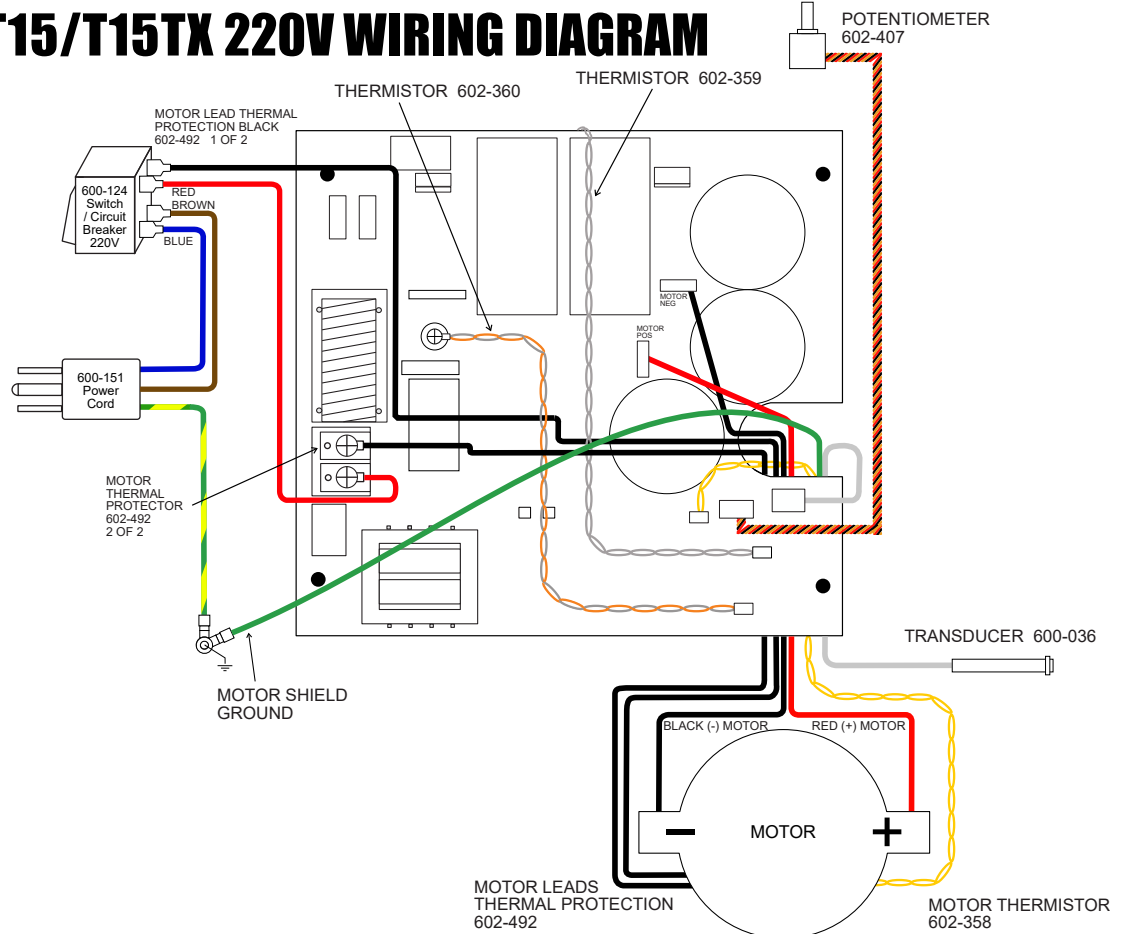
T15/T15TX 220V WIRING DIAGRAM

POTENTIOMETER
602-407

THERMISTOR 602-360

THERMISTOR 602-359

MOTOR LEAD THERMAL
PROTECTION BLACK
602-492 1 OF 2

600-124
Switch
/ Circuit
Breaker
220V

RED
BROWN
BLUE

MOTOR
NEG

MOTOR
POS

600-151
Power
Cord

MOTOR
THERMAL
PROTECTOR
602-492
2 OF 2

TRANSDUCER 600-036

MOTOR SHIELD
GROUND

BLACK (-) MOTOR

RED (+) MOTOR

−
MOTOR
+

MOTOR LEADS
THERMAL PROTECTION
602-492

MOTOR THERMISTOR
602-358